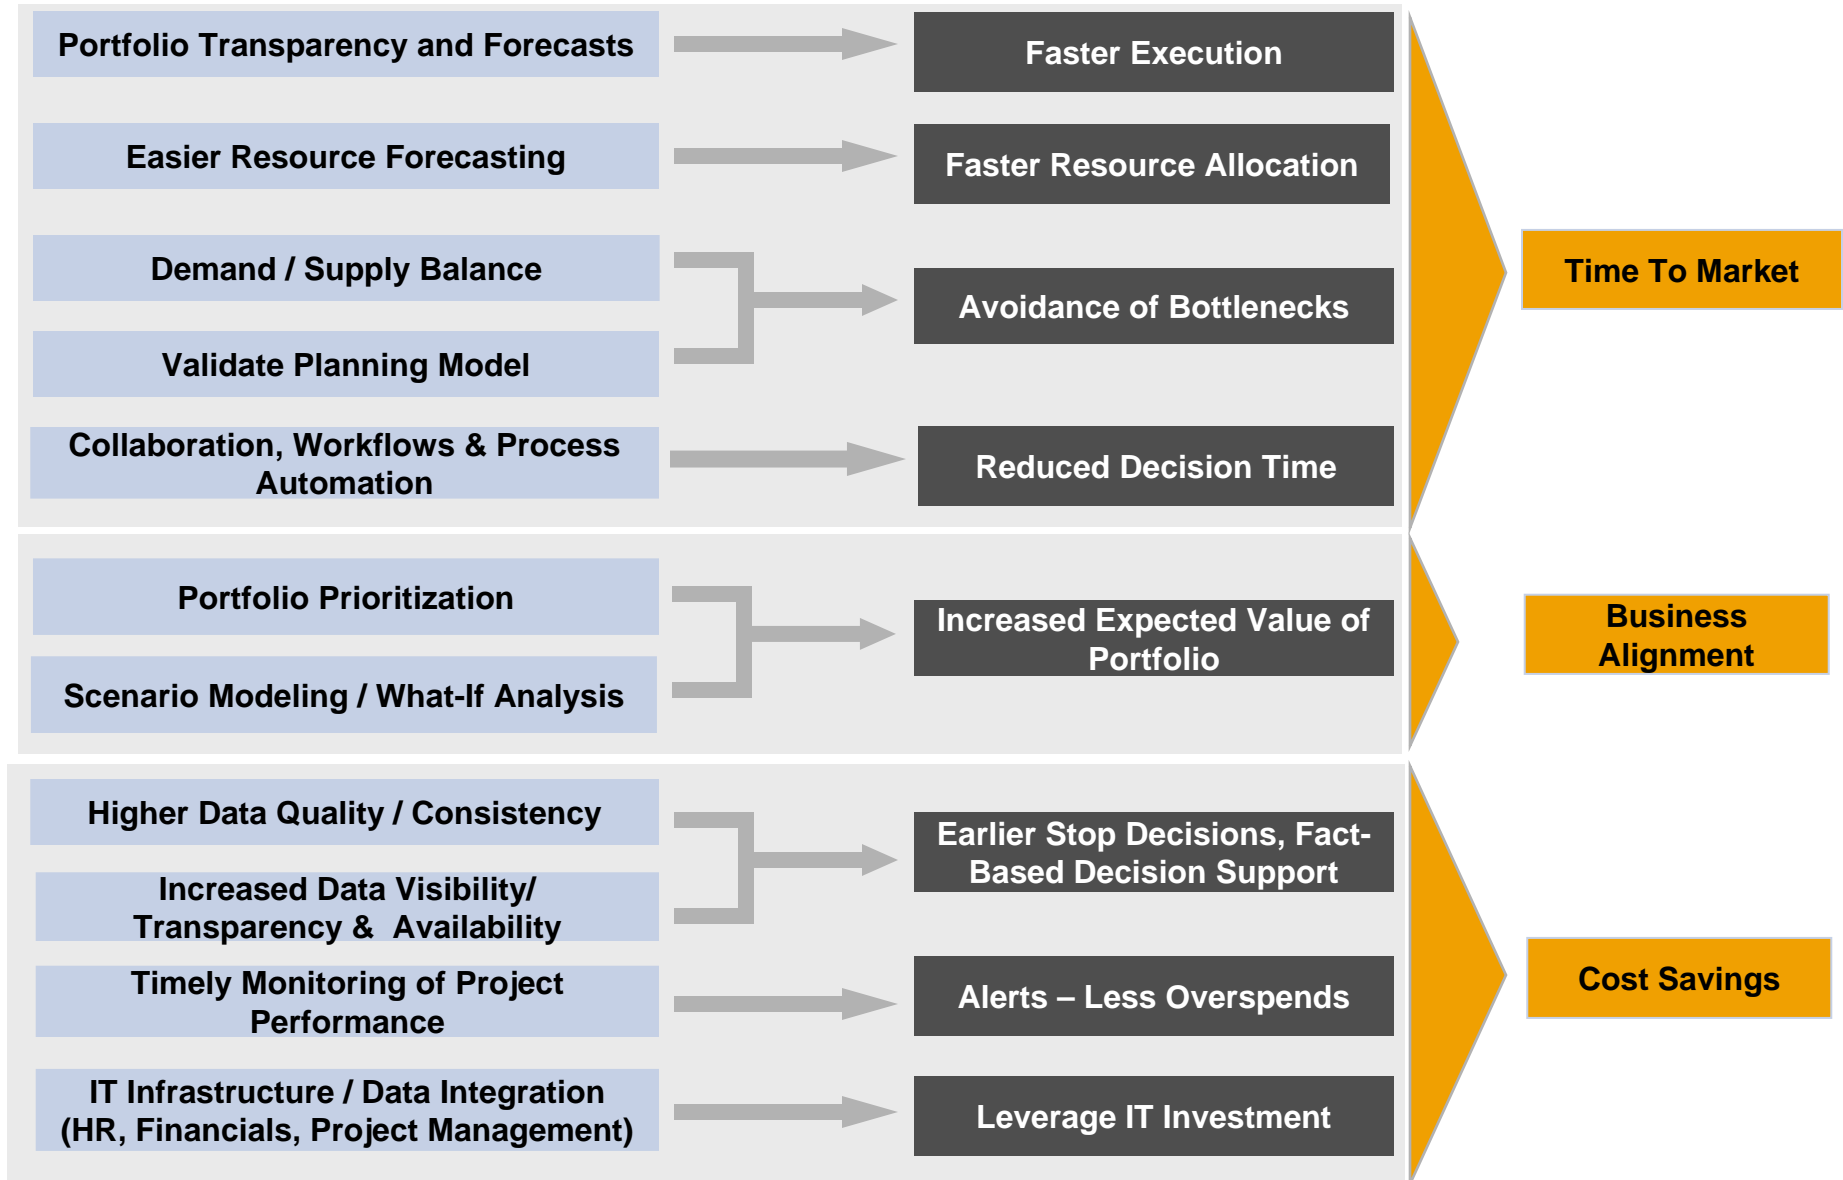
Portfolio Transparency and Forecasts

Faster Execution

Easier Resource Forecasting

Faster Resource Allocation

Demand / Supply Balance

Validate Planning Model

Avoidance of Bottlenecks

Collaboration, Workflows & Process Automation

Reduced Decision Time

Time To Market

Portfolio Prioritization

Scenario Modeling / What-If Analysis

Increased Expected Value of Portfolio

Business Alignment

Higher Data Quality / Consistency

Increased Data Visibility/ Transparency & Availability

Earlier Stop Decisions, Fact-Based Decision Support

Timely Monitoring of Project Performance

Alerts – Less Overspends

IT Infrastructure / Data Integration (HR, Financials, Project Management)

Leverage IT Investment

Cost Savings